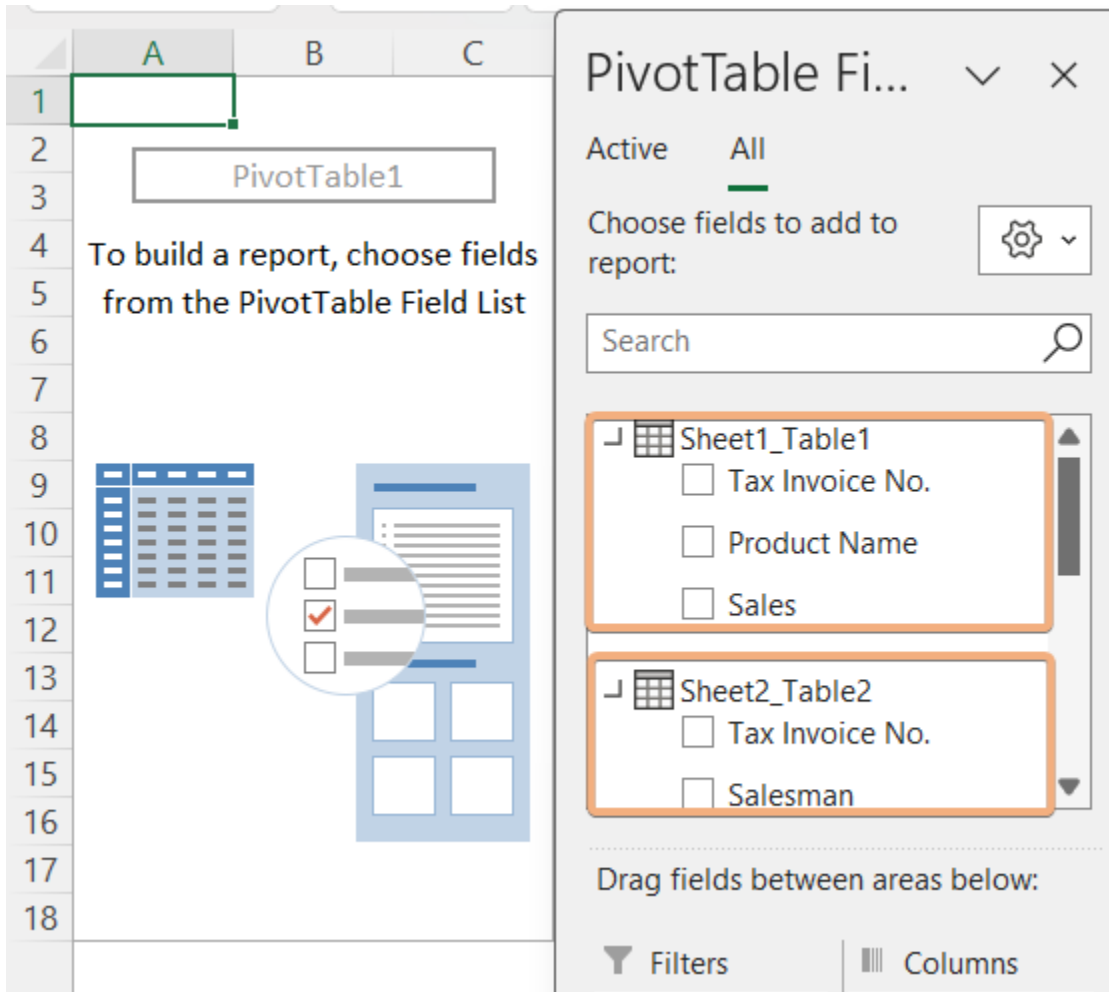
A
B
C
1
2
3
4
5
6
7
8
9
10
11
12
13
14
15
16
17
18

PivotTable1

To build a report, choose fields from the PivotTable Field List

PivotTable Fi...

Active All

Choose fields to add to report:

Search

Sheet1_Table1
Tax Invoice No.
Product Name
Sales

Sheet2_Table2
Tax Invoice No.
Salesman

Drag fields between areas below:

Filters
Columns